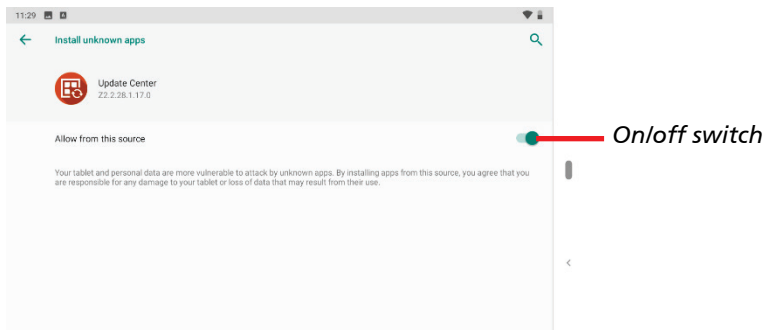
11:29

Install unknown apps

Update Center
Z2.2.28.1.17.0

Allow from this source

On/off switch

Your tablet and personal data are more vulnerable to attack by unknown apps. By installing apps from this source, you agree that you are responsible for any damage to your tablet or loss of data that may result from their use.